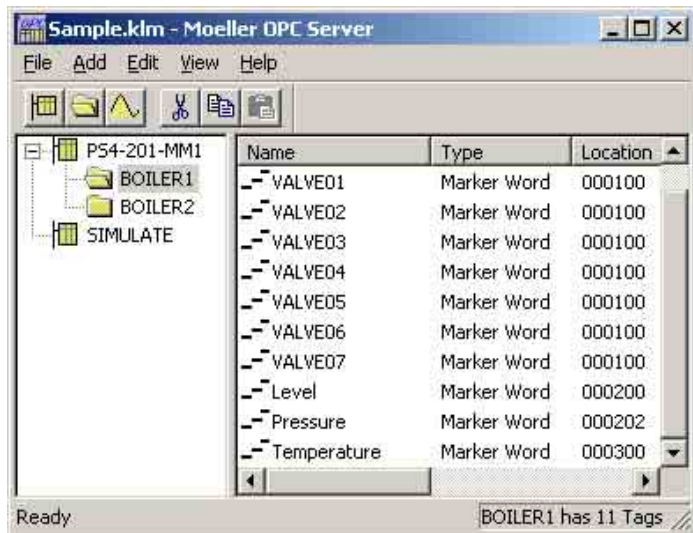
Sample.klm - Moeller OPC Server

File Add Edit View Help

PS4-201-MM1
BOILER1
BOILER2
SIMULATE

| Name | Type | Location |
|---|---|---|
| VALVE01 | Marker Word | 000100 |
| VALVE02 | Marker Word | 000100 |
| VALVE03 | Marker Word | 000100 |
| VALVE04 | Marker Word | 000100 |
| VALVE05 | Marker Word | 000100 |
| VALVE06 | Marker Word | 000100 |
| VALVE07 | Marker Word | 000100 |
| Level | Marker Word | 000200 |
| Pressure | Marker Word | 000202 |
| Temperature | Marker Word | 000300 |

Ready

BOILER1 has 11 Tags